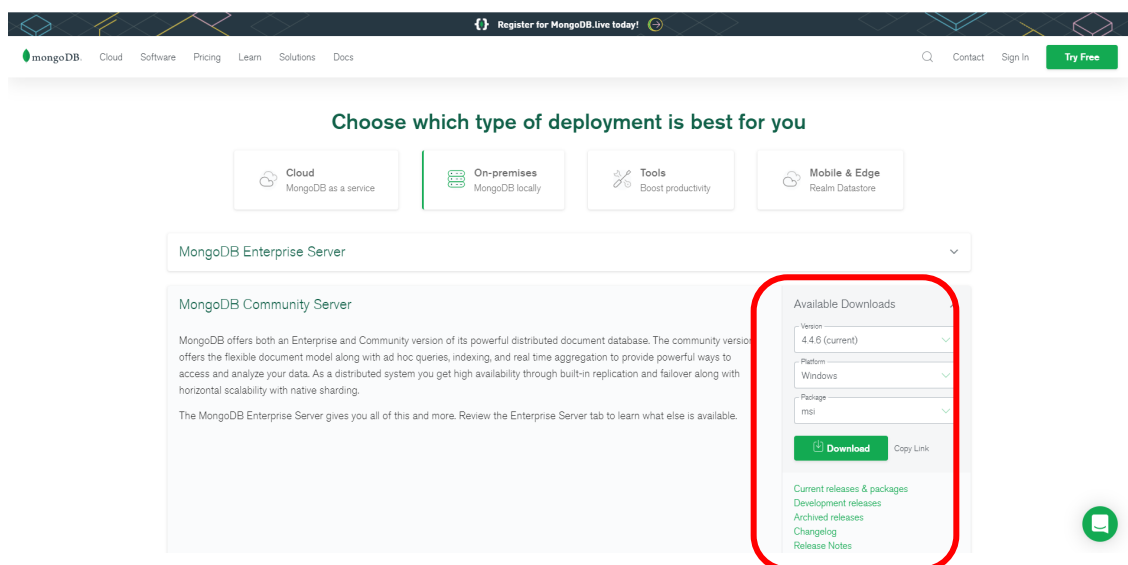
{} Register for MongoDB.live today!

mongoDB. Cloud Software Pricing Learn Solutions Docs

Contact Sign In Try Free

Choose which type of deployment is best for you

Cloud
MongoDB as a service

On-premises
MongoDB locally

Tools
Boost productivity

Mobile & Edge
Realm Datastore

MongoDB Enterprise Server

MongoDB Community Server

MongoDB offers both an Enterprise and Community version of its powerful distributed document database. The community versio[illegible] offers the flexible document model along with ad hoc queries, indexing, and real time aggregation to provide powerful ways to access and analyze your data. As a distributed system you get high availability through built-in replication and failover along with horizontal scalability with native sharding.

The MongoDB Enterprise Server gives you all of this and more. Review the Enterprise Server tab to learn what else is available.

Available Downloads

Version
4.4.6 (current)

Platform
Windows

Package
msi

Download

Copy Link

Current releases & packages
Development releases
Archived releases
Changelog
Release Notes